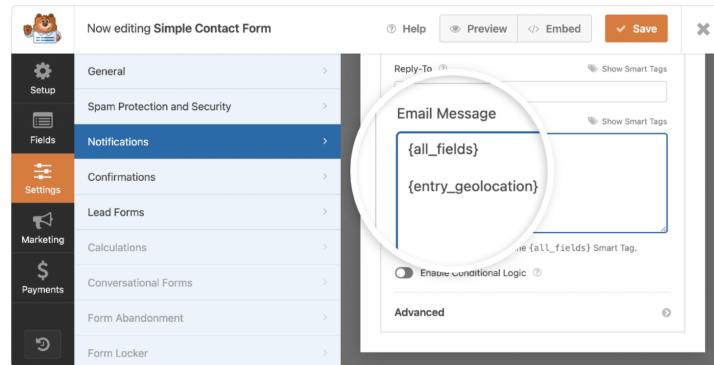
Now editing Simple Contact Form

Help

Preview

Embed

Save

Setup

Fields

Settings

Marketing

Payments

General

Spam Protection and Security

Notifications

Confirmations

Lead Forms

Calculations

Conversational Forms

Form Abandonment

Form Locker

Reply-To

Show Smart Tags

Email Message

Show Smart Tags

{all_fields}

{entry_geolocation}

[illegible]e {all_fields} Smart Tag.

Enable Conditional Logic

Advanced